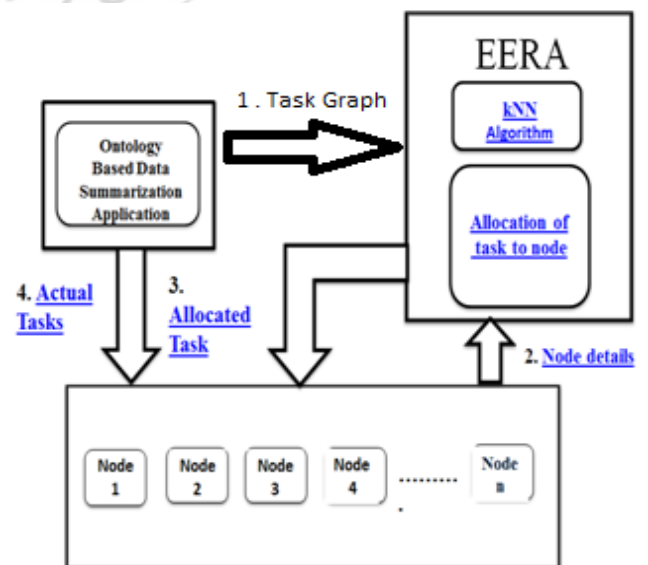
Ontology Based Data Summarization Application

1 . Task Graph

EERA

kNN Algorithm

Allocation of task to node

4. Actual Tasks

3. Allocated Task

2. Node details

Node 1

Node 2

Node 3

Node 4

..........

Node n